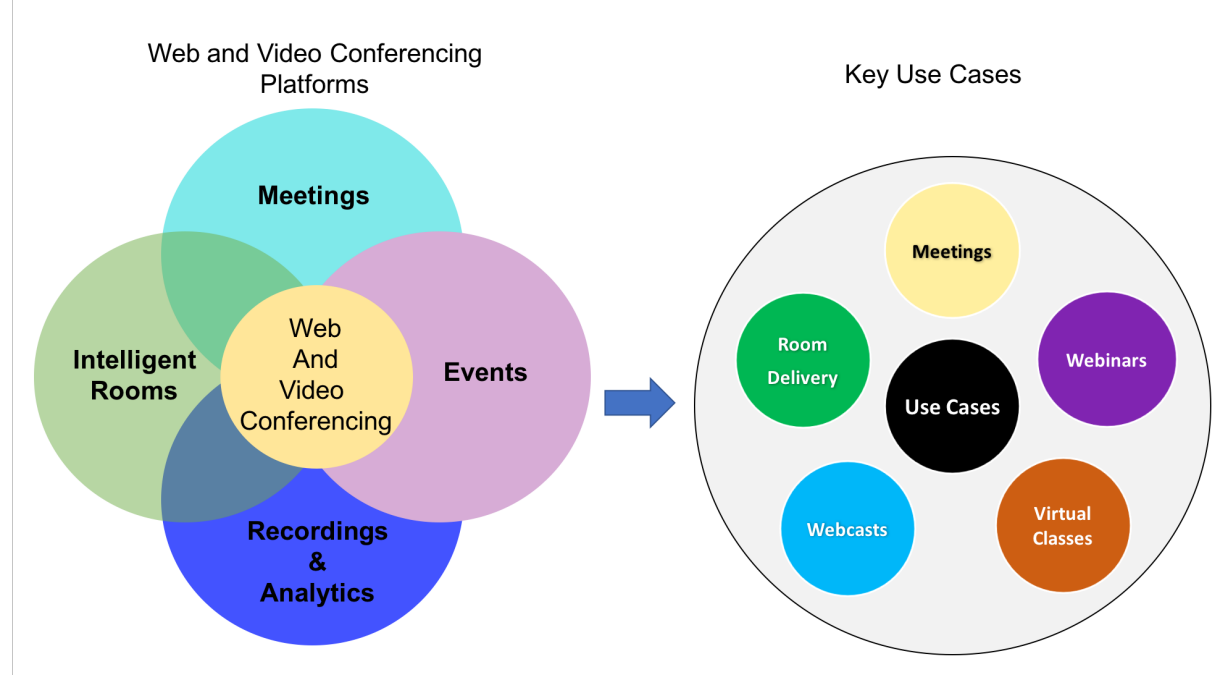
Web and Video Conferencing Platforms

Meetings

Intelligent Rooms

Web And Video Conferencing

Events

Recordings & Analytics

Key Use Cases

Meetings

Room Delivery

Use Cases

Webinars

Webcasts

Virtual Classes